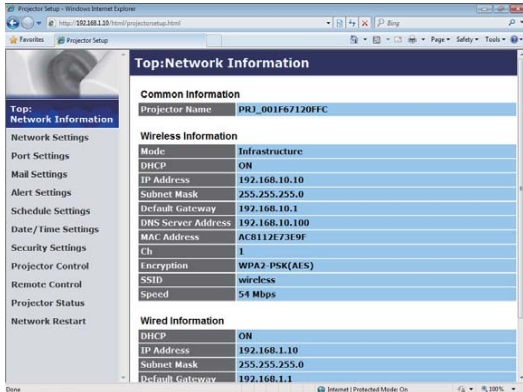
Projector Setup - Windows Internet Explorer

http://192.168.1.10/html/projectorsetup.html

Bing

Favorites | Projector Setup

Page ▾ Safety ▾ Tools ▾

Top:Network Information

Top: Network Information
Network Settings
Port Settings
Mail Settings
Alert Settings
Schedule Settings
Date/Time Settings
Security Settings
Projector Control
Remote Control
Projector Status
Network Restart

Common Information

| Projector Name | PRJ_001F67120FFC |
|---|---|

Wireless Information

| Mode | Infrastructure |
|---|---|
| DHCP | ON |
| IP Address | 192.168.10.10 |
| Subnet Mask | 255.255.255.0 |
| Default Gateway | 192.168.10.1 |
| DNS Server Address | 192.168.10.100 |
| MAC Address | AC8112E73E9F |
| Ch | 1 |
| Encryption | WPA2-PSK(AES) |
| SSID | wireless |
| Speed | 54 Mbps |

Wired Information

| DHCP | ON |
|---|---|
| IP Address | 192.168.1.10 |
| Subnet Mask | 255.255.255.0 |
| Default Gateway | 192.168.1.1 |

Done | Internet | Protected Mode: On | 100%